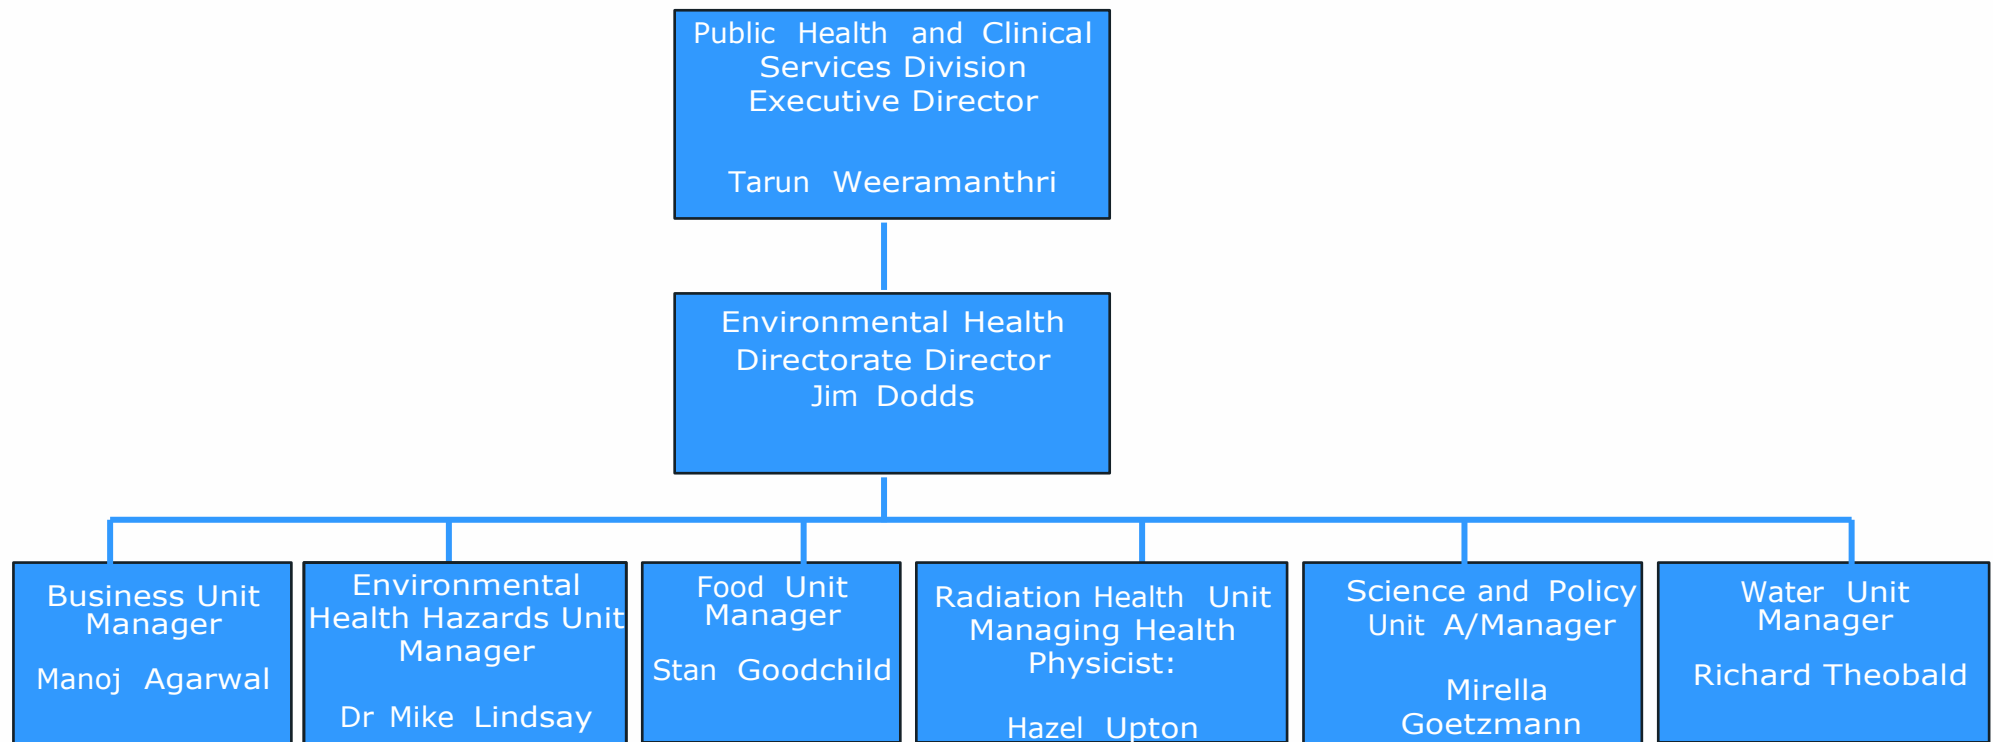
Public Health and Clinical Services Division Executive Director

Tarun Weeramanthri

Environmental Health Directorate Director Jim Dodds

Business Unit Manager

Manoj Agarwal

Environmental Health Hazards Unit Manager

Dr Mike Lindsay

Food Unit Manager

Stan Goodchild

Radiation Health Unit Managing Health Physicist:

Hazel Upton

Science and Policy Unit A/Manager

Mirella Goetzmann

Water Unit Manager

Richard Theobald